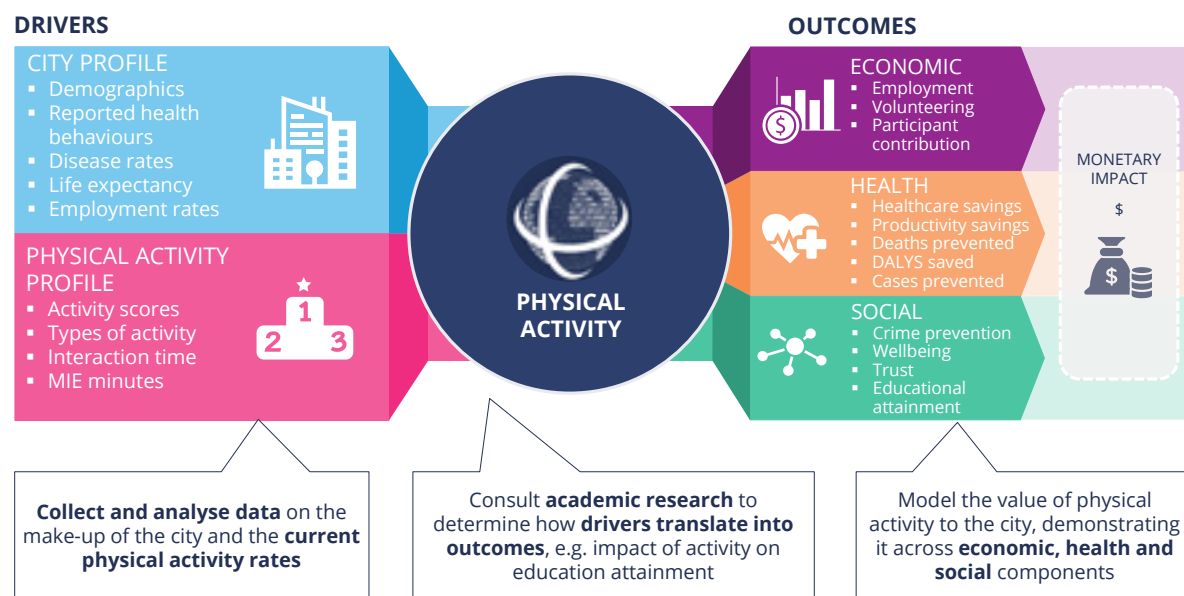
DRIVERS

CITY PROFILE
- Demographics
- Reported health behaviours
- Disease rates
- Life expectancy
- Employment rates

PHYSICAL ACTIVITY PROFILE
- Activity scores
- Types of activity
- Interaction time
- MIE minutes

1 2 3

PHYSICAL ACTIVITY

OUTCOMES

ECONOMIC
- Employment
- Volunteering
- Participant contribution

$

HEALTH
- Healthcare savings
- Productivity savings
- Deaths prevented
- DALYS saved
- Cases prevented

SOCIAL
- Crime prevention
- Wellbeing
- Trust
- Educational attainment

MONETARY IMPACT
$

$

**Collect and analyse data** on the make-up of the city and the **current physical activity rates**

Consult **academic research** to determine how **drivers translate into outcomes**, e.g. impact of activity on education attainment

Model the value of physical activity to the city, demonstrating it across **economic, health and social** components